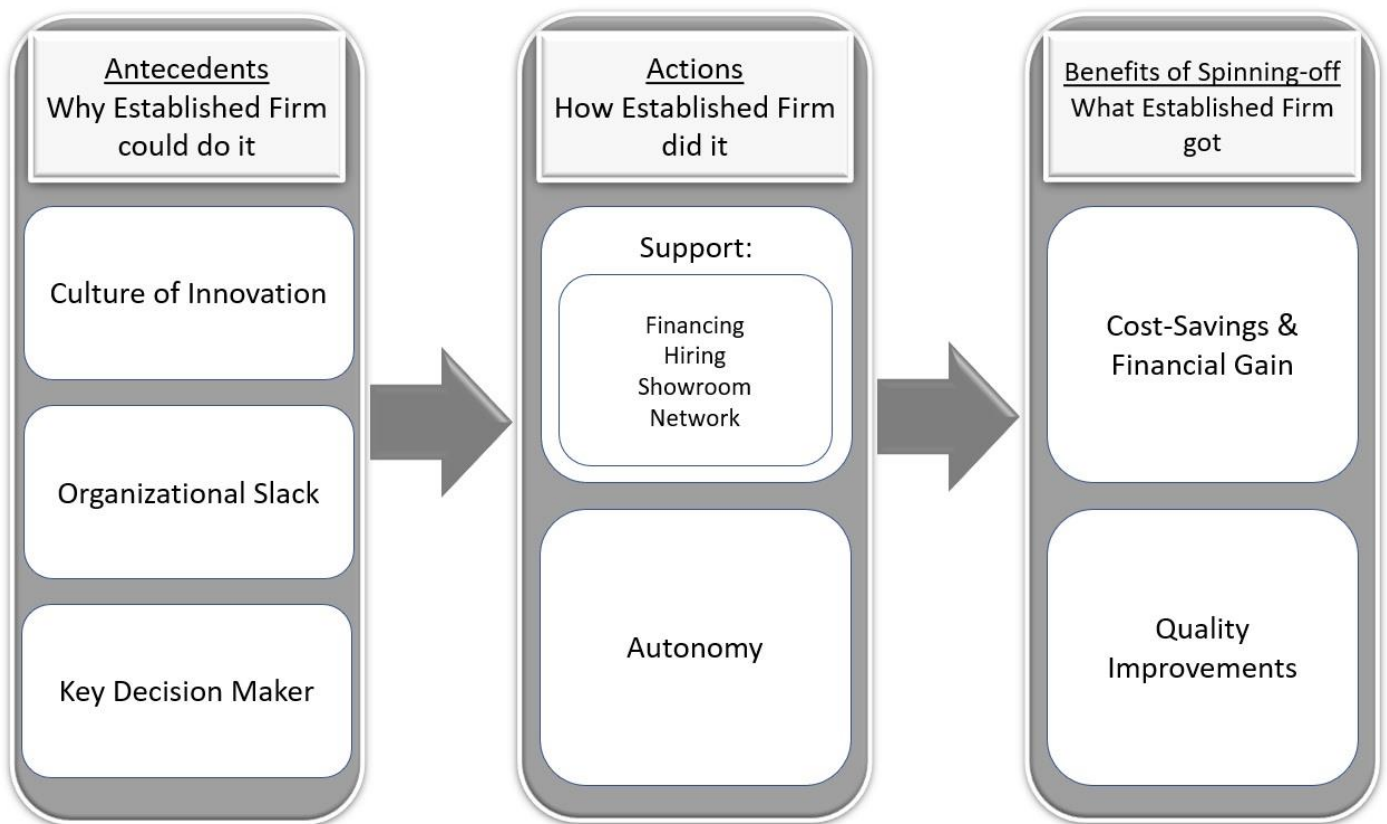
Antecedents
Why Established Firm could do it

Culture of Innovation

Organizational Slack

Key Decision Maker

Actions
How Established Firm did it

Support:

Financing
Hiring
Showroom
Network

Autonomy

Benefits of Spinning-off
What Established Firm got

Cost-Savings & Financial Gain

Quality Improvements